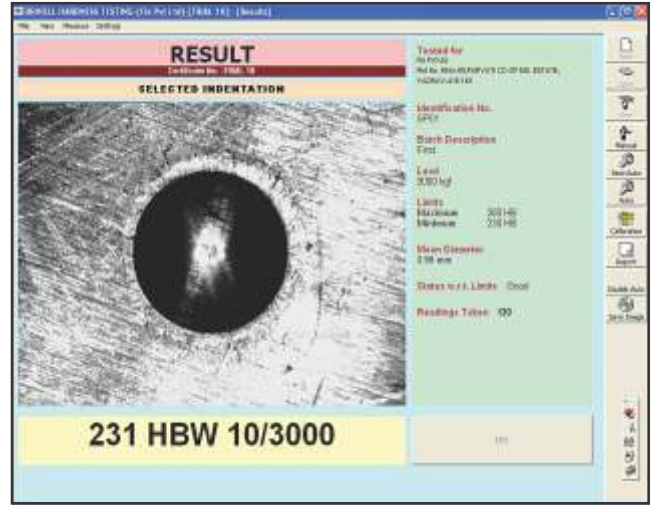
BRINELL HARDNESS TESTING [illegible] - [Results]

File View Window Settings

RESULT

Certificate No. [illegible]

SELECTED INDENTATION

Tested for

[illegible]

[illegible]

Identification No.

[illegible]

Batch Description

First

Load

3000 kgf

Limits

Maximum 300 HB

Minimum 200 HB

Mean Diameter

3.98 mm

Status w.r.t. Limits Good

Readings Taken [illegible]

231 HBW 10/3000

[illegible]

Manual

New Auto

Auto

Calibration

Report

Double Auto

Save Image